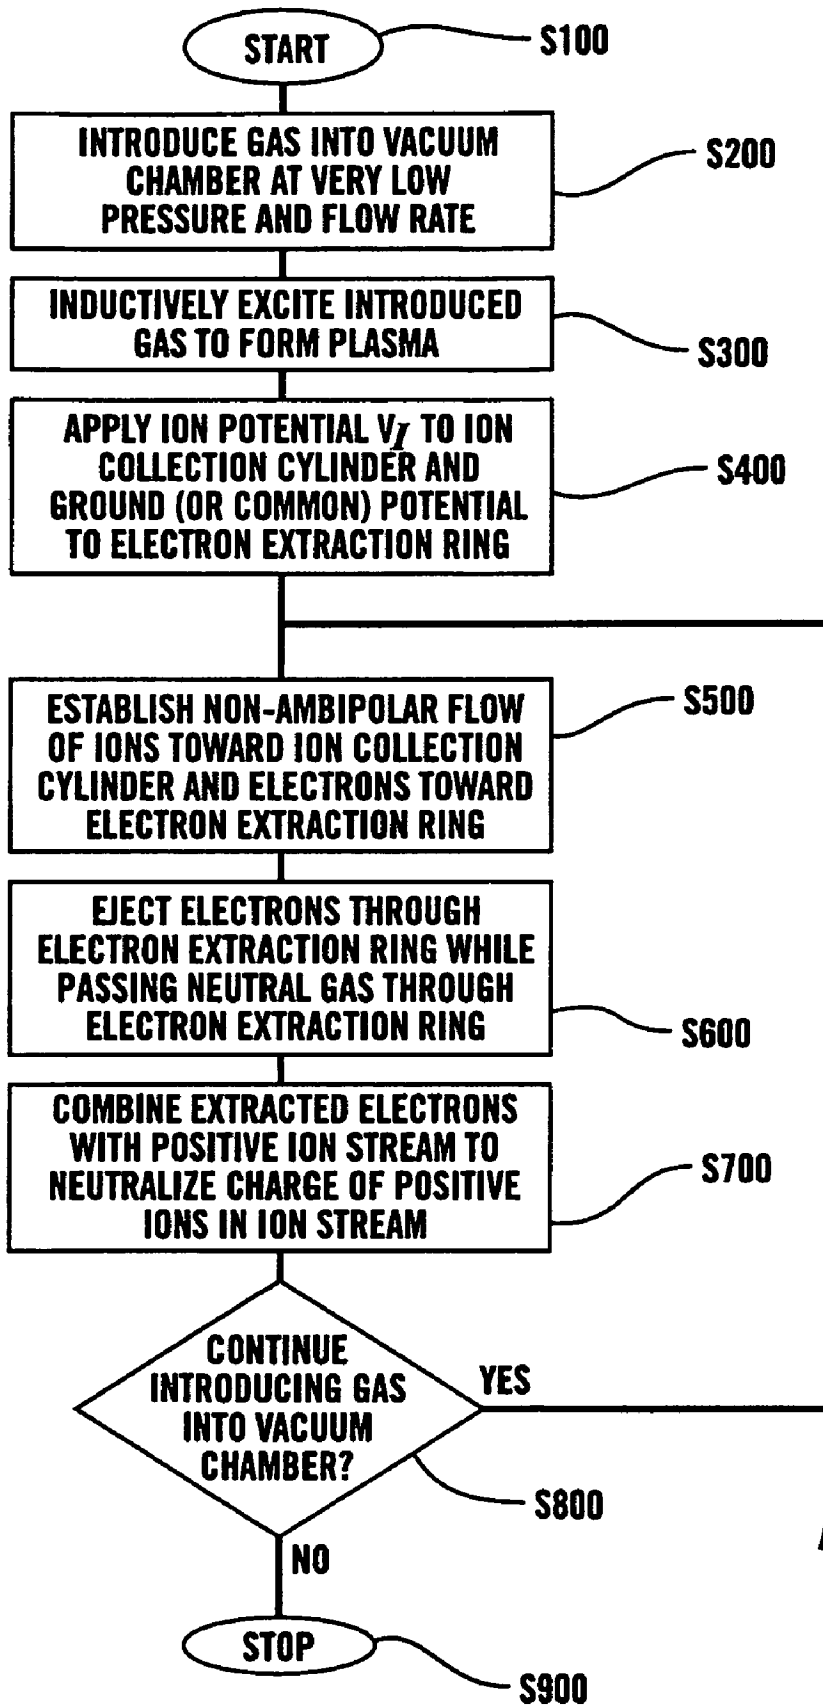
START

S100

INTRODUCE GAS INTO VACUUM CHAMBER AT VERY LOW PRESSURE AND FLOW RATE

S200

INDUCTIVELY EXCITE INTRODUCED GAS TO FORM PLASMA

S300

APPLY ION POTENTIAL $V_I$ TO ION COLLECTION CYLINDER AND GROUND (OR COMMON) POTENTIAL TO ELECTRON EXTRACTION RING

S400

ESTABLISH NON-AMBIPOLAR FLOW OF IONS TOWARD ION COLLECTION CYLINDER AND ELECTRONS TOWARD ELECTRON EXTRACTION RING

S500

EJECT ELECTRONS THROUGH ELECTRON EXTRACTION RING WHILE PASSING NEUTRAL GAS THROUGH ELECTRON EXTRACTION RING

S600

COMBINE EXTRACTED ELECTRONS WITH POSITIVE ION STREAM TO NEUTRALIZE CHARGE OF POSITIVE IONS IN ION STREAM

S700

CONTINUE INTRODUCING GAS INTO VACUUM CHAMBER?

YES

S800

NO

STOP

S900